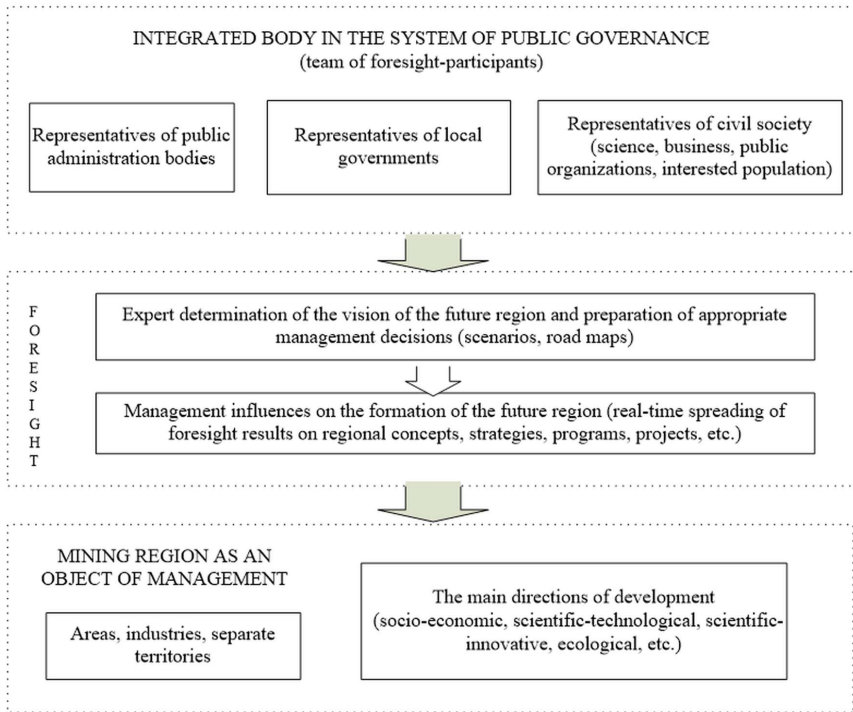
INTEGRATED BODY IN THE SYSTEM OF PUBLIC GOVERNANCE
(team of foresight-participants)

Representatives of public administration bodies

Representatives of local governments

Representatives of civil society (science, business, public organizations, interested population)

F
O
R
E
S
I
G
H
T

Expert determination of the vision of the future region and preparation of appropriate management decisions (scenarios, road maps)

Management influences on the formation of the future region (real-time spreading of foresight results on regional concepts, strategies, programs, projects, etc.)

MINING REGION AS AN OBJECT OF MANAGEMENT

Areas, industries, separate territories

The main directions of development (socio-economic, scientific-technological, scientific-innovative, ecological, etc.)